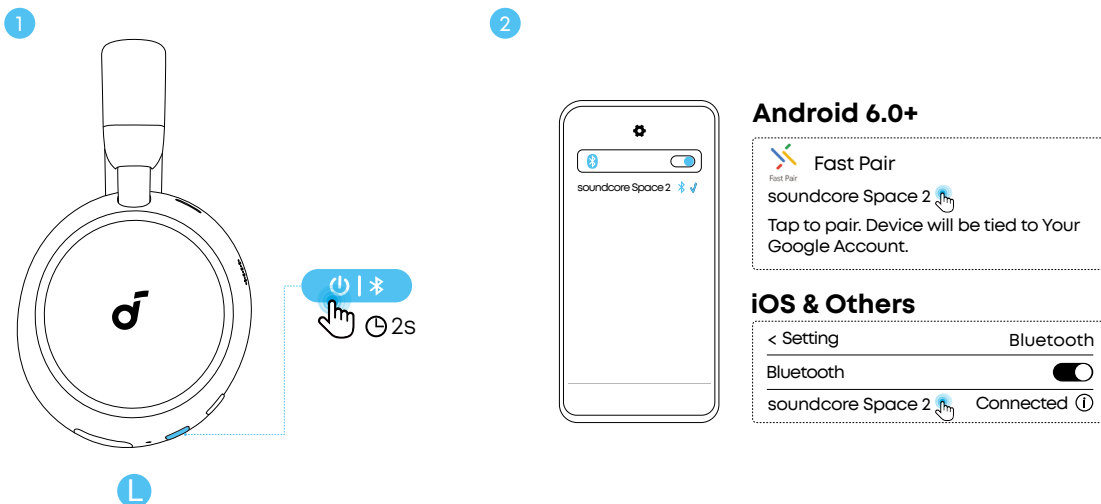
1

2

2S

L

soundcore Space 2

Android 6.0+

Fast Pair

Fast Pair

soundcore Space 2

Tap to pair. Device will be tied to Your Google Account.

iOS & Others

< Setting Bluetooth

Bluetooth

soundcore Space 2 Connected